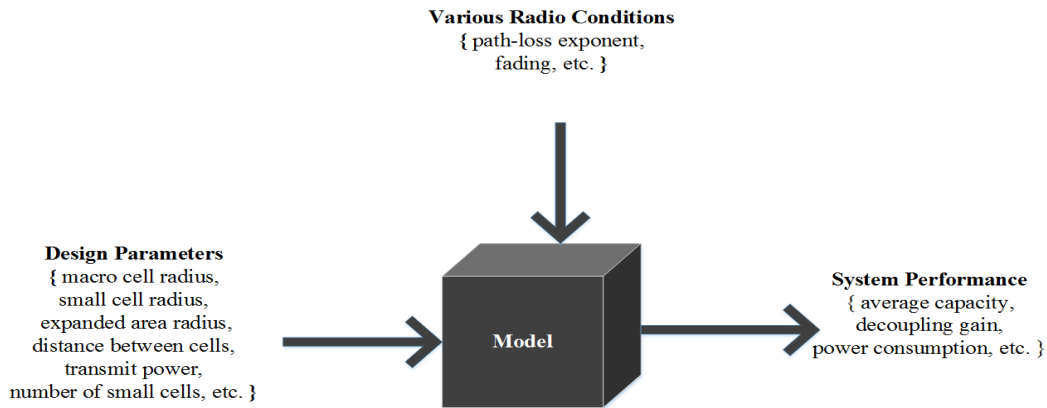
Various Radio Conditions
{ path-loss exponent, fading, etc. }

Design Parameters
{ macro cell radius, small cell radius, expanded area radius, distance between cells, transmit power, number of small cells, etc. }

Model

System Performance
{ average capacity, decoupling gain, power consumption, etc. }